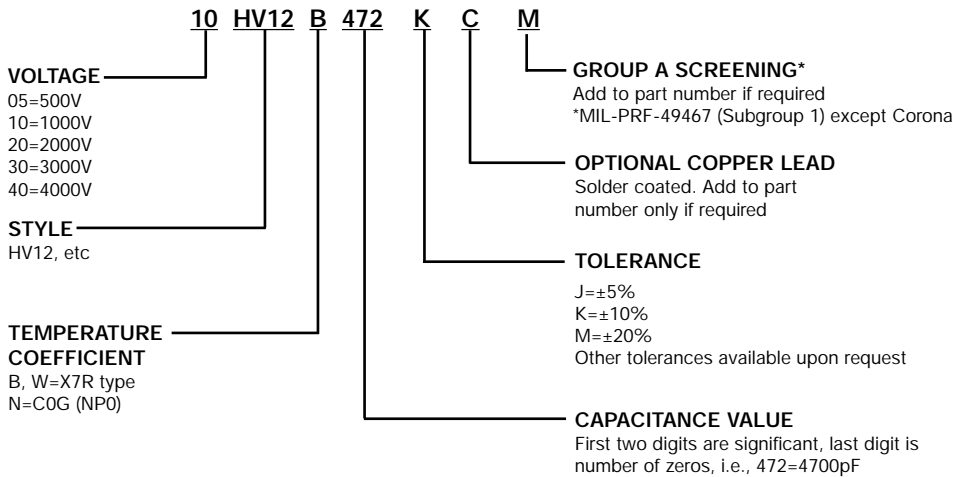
10 HV12 B 472 K C M

VOLTAGE
05=500V
10=1000V
20=2000V
30=3000V
40=4000V

STYLE
HV12, etc

TEMPERATURE COEFFICIENT
B, W=X7R type
N=C0G (NP0)

GROUP A SCREENING*
Add to part number if required
*MIL-PRF-49467 (Subgroup 1) except Corona

OPTIONAL COPPER LEAD
Solder coated. Add to part number only if required

TOLERANCE
J=±5%
K=±10%
M=±20%
Other tolerances available upon request

CAPACITANCE VALUE
First two digits are significant, last digit is number of zeros, i.e., 472=4700pF